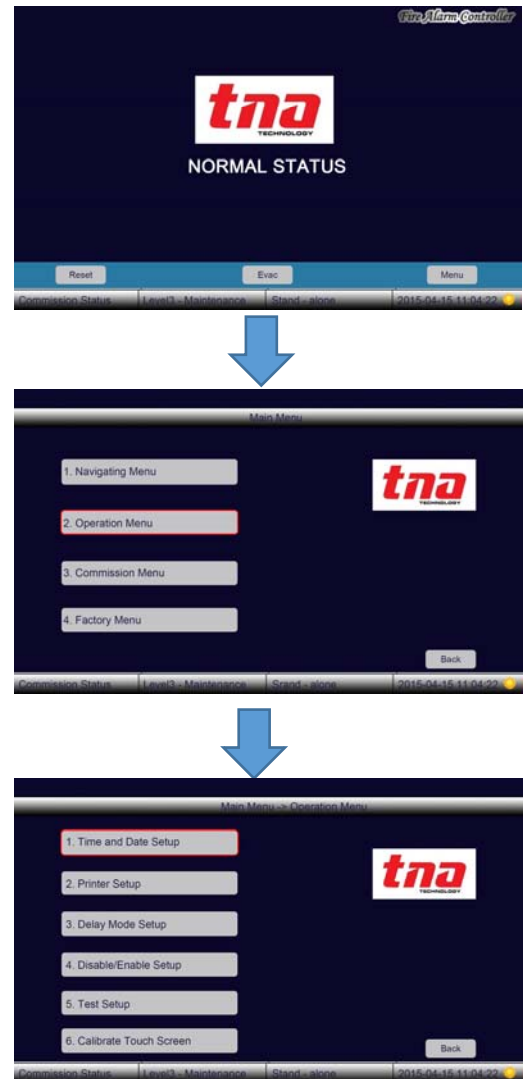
Fire Alarm Controller

tna
TECHNOLOGY

NORMAL STATUS

Reset

Evac

Menu

Commission Status | Level3 - Maintenance | Stand - alone | 2015-04-15 11:04:22

Main Menu

1. Navigating Menu

2. Operation Menu

3. Commission Menu

4. Factory Menu

tna
TECHNOLOGY

Back

Commission Status | Level3 - Maintenance | Stand - alone | 2015-04-15 11:04:22

Main Menu -> Operation Menu

1. Time and Date Setup

2. Printer Setup

3. Delay Mode Setup

4. Disable/Enable Setup

5. Test Setup

6. Calibrate Touch Screen

tna
TECHNOLOGY

Back

Commission Status | Level3 - Maintenance | Stand - alone | 2015-04-15 11:04:22